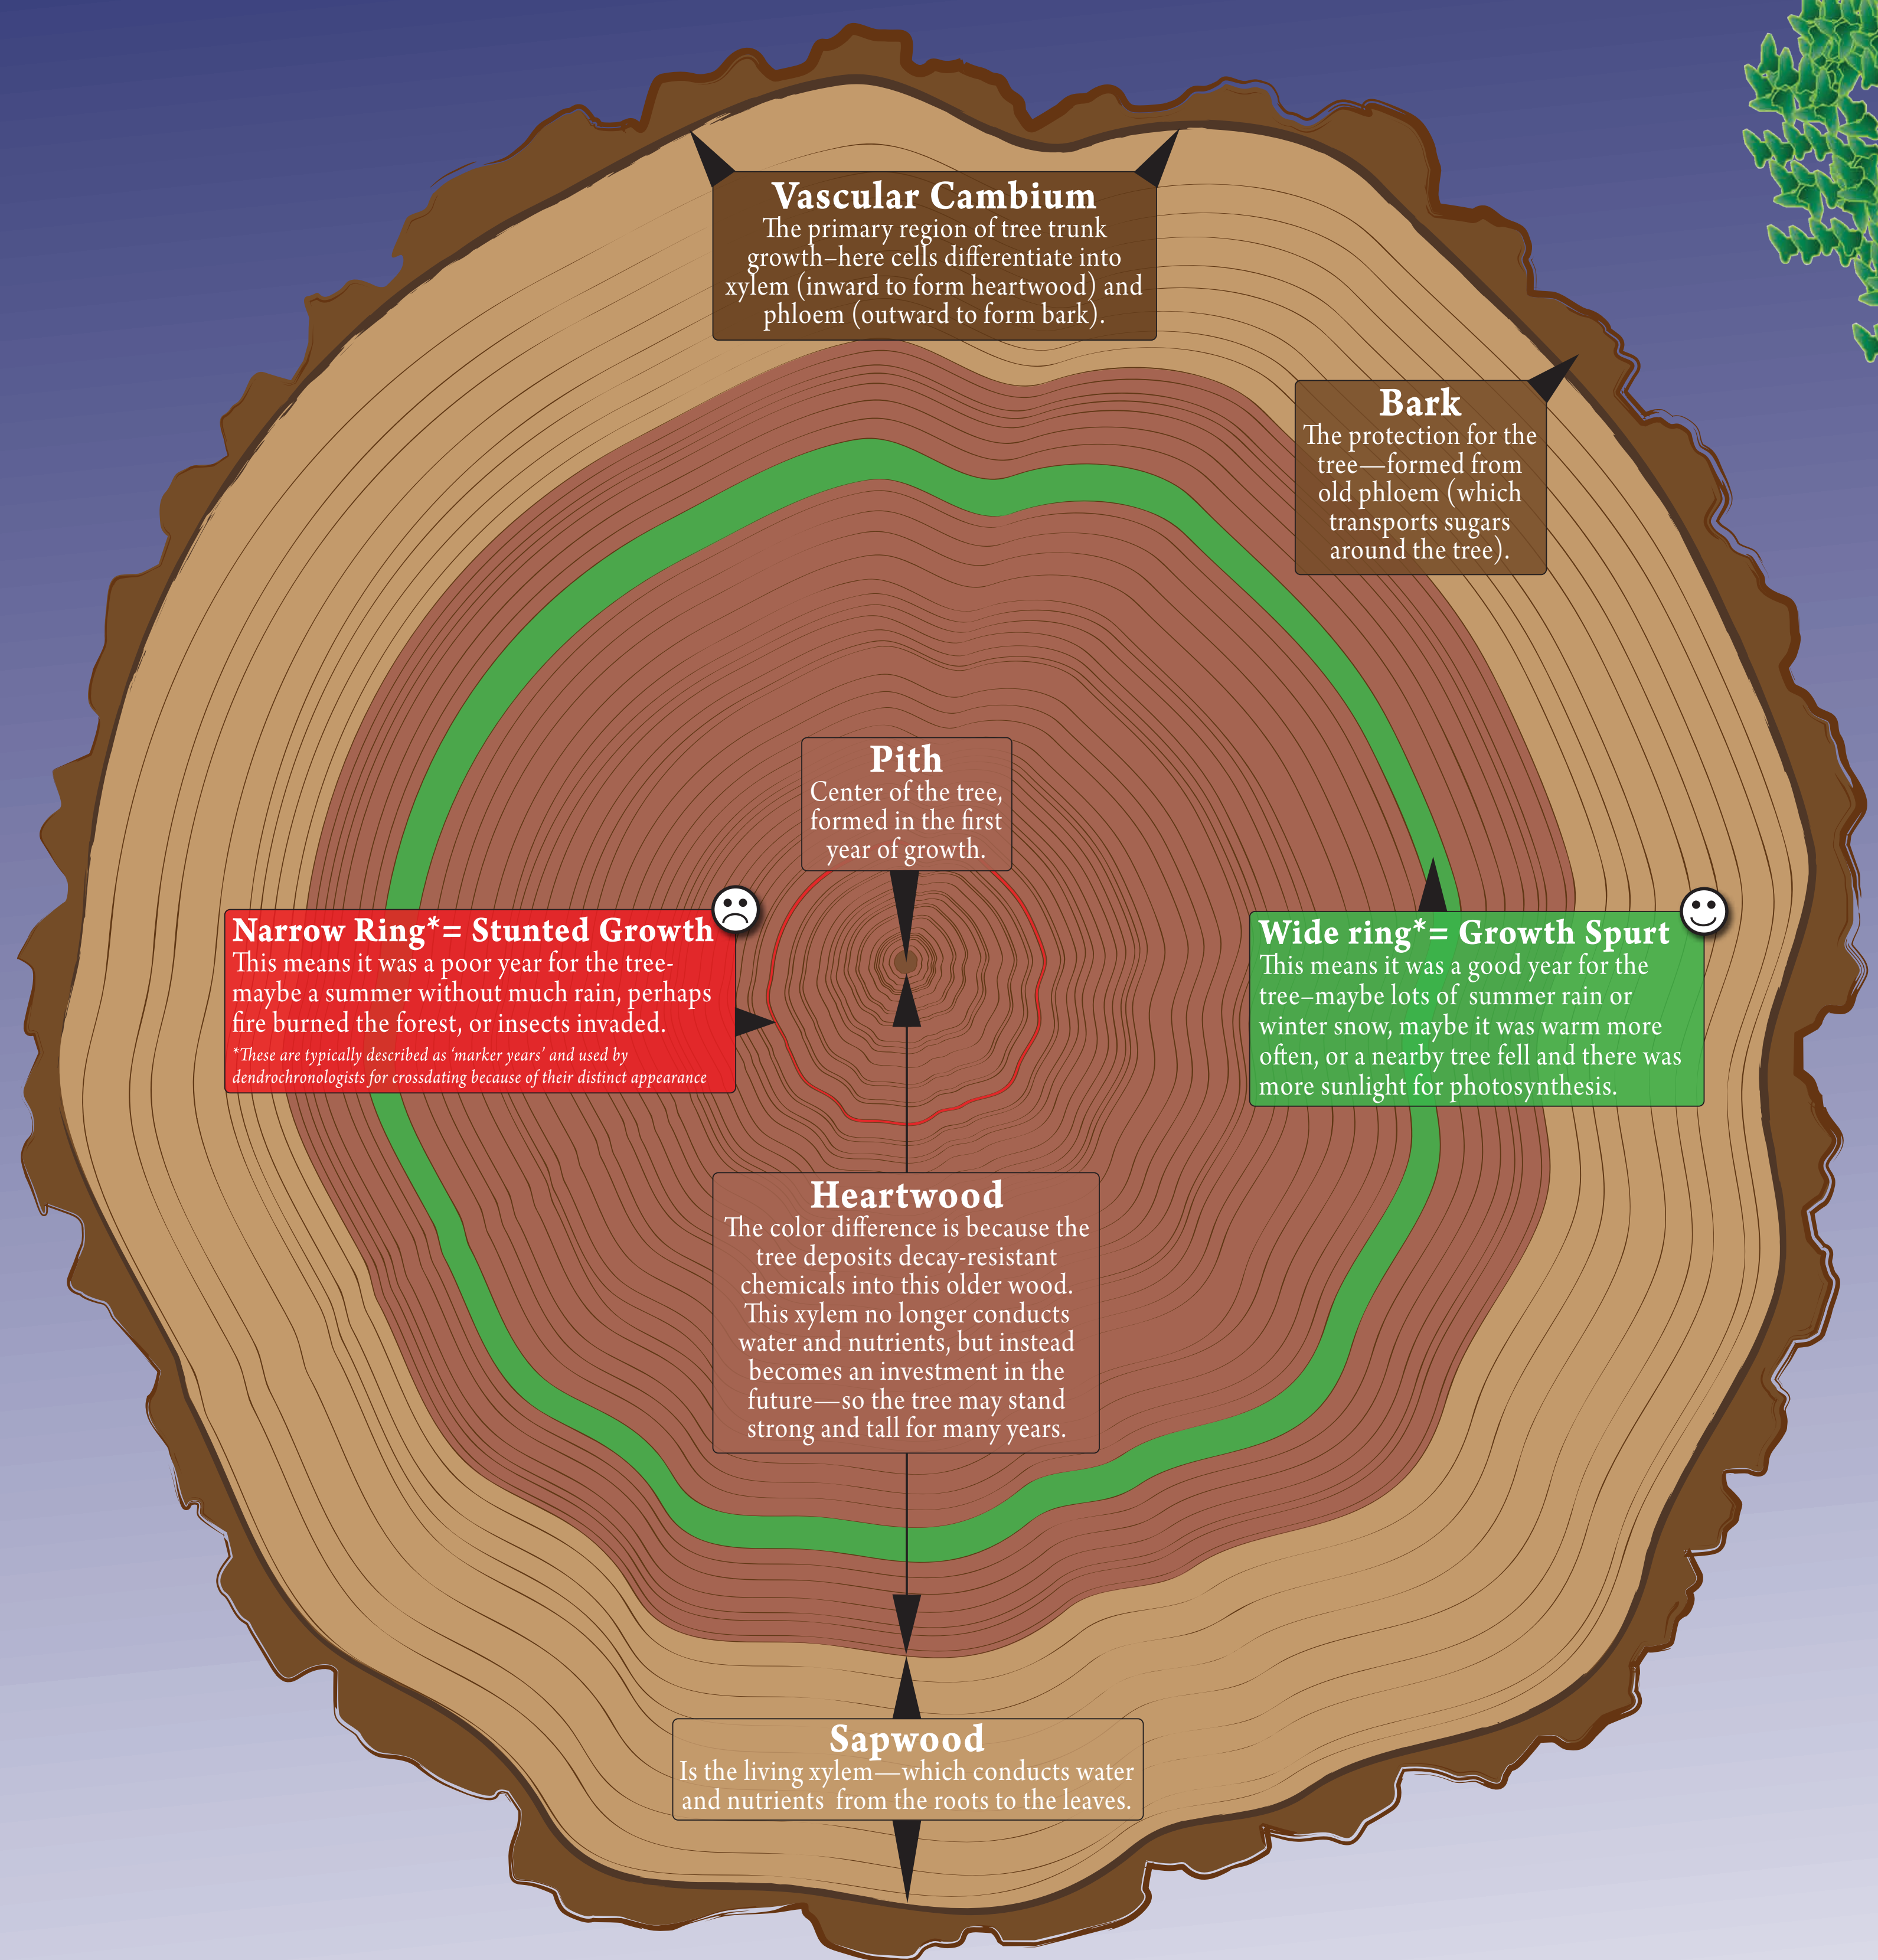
Vascular Cambium
The primary region of tree trunk growth–here cells differentiate into xylem (inward to form heartwood) and phloem (outward to form bark).

Bark
The protection for the tree—formed from old phloem (which transports sugars around the tree).

Pith
Center of the tree, formed in the first year of growth.

Narrow Ring*= Stunted Growth
This means it was a poor year for the tree-maybe a summer without much rain, perhaps fire burned the forest, or insects invaded.
*These are typically described as 'marker years' and used by dendrochronologists for crossdating because of their distinct appearance

Wide ring*= Growth Spurt
This means it was a good year for the tree–maybe lots of summer rain or winter snow, maybe it was warm more often, or a nearby tree fell and there was more sunlight for photosynthesis.

Heartwood
The color difference is because the tree deposits decay-resistant chemicals into this older wood. This xylem no longer conducts water and nutrients, but instead becomes an investment in the future—so the tree may stand strong and tall for many years.

Sapwood
Is the living xylem—which conducts water and nutrients from the roots to the leaves.